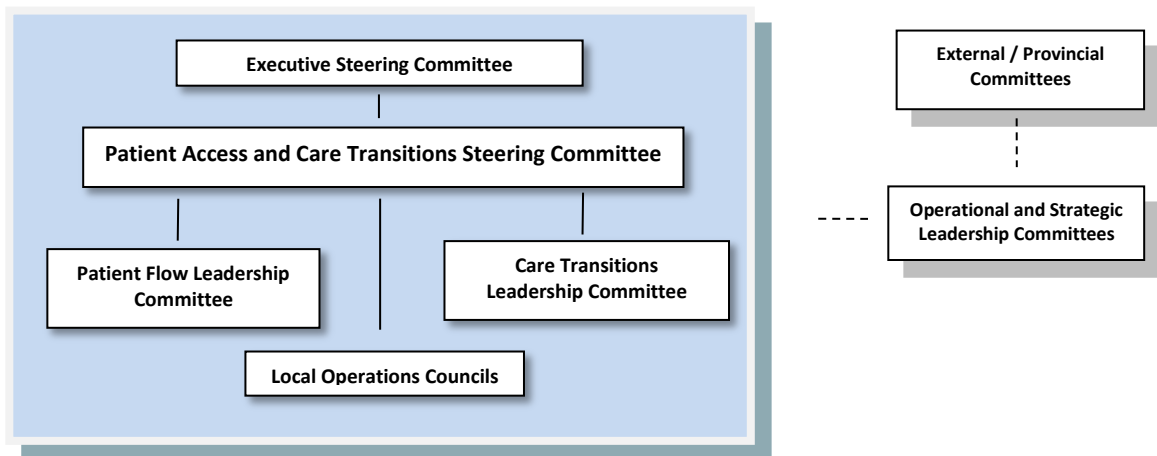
Executive Steering Committee

Patient Access and Care Transitions Steering Committee

Patient Flow Leadership Committee

Care Transitions Leadership Committee

Local Operations Councils

External / Provincial Committees

Operational and Strategic Leadership Committees